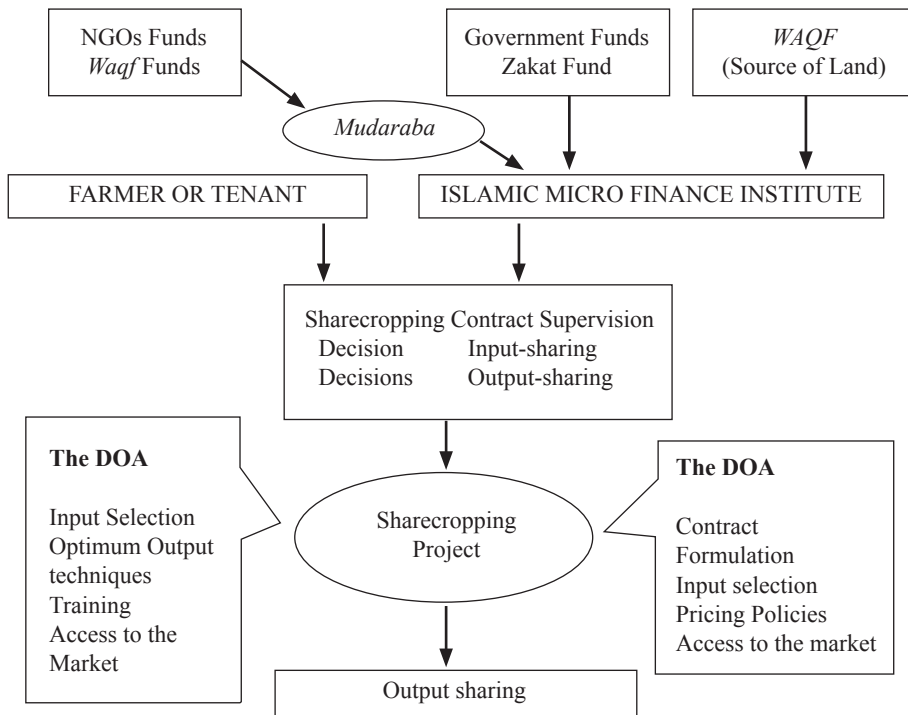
NGOs Funds
*Waqf* Funds

Government Funds
Zakat Fund

*WAQF*
(Source of Land)

*Mudaraba*

FARMER OR TENANT

ISLAMIC MICRO FINANCE INSTITUTE

Sharecropping Contract Supervision
Decision Input-sharing
Decisions Output-sharing

**The DOA**

Input Selection
Optimum Output techniques
Training
Access to the Market

Sharecropping Project

**The DOA**

Contract Formulation
Input selection
Pricing Policies
Access to the market

Output sharing